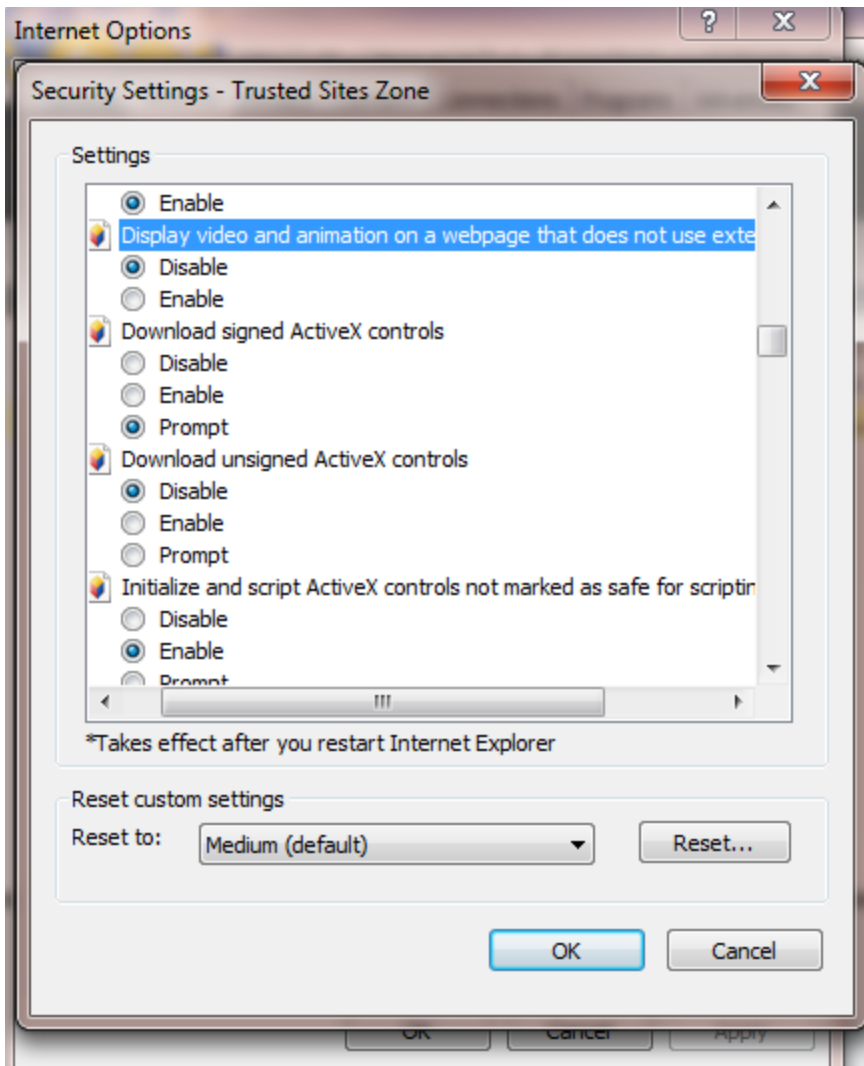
Internet Options

Security Settings - Trusted Sites Zone

Settings

Enable
Display video and animation on a webpage that does not use exte
Disable
Enable
Download signed ActiveX controls
Disable
Enable
Prompt
Download unsigned ActiveX controls
Disable
Enable
Prompt
Initialize and script ActiveX controls not marked as safe for scriptin
Disable
Enable
Prompt

*Takes effect after you restart Internet Explorer

Reset custom settings
Reset to: Medium (default)
Reset...

OK
Cancel

OK Cancel Apply